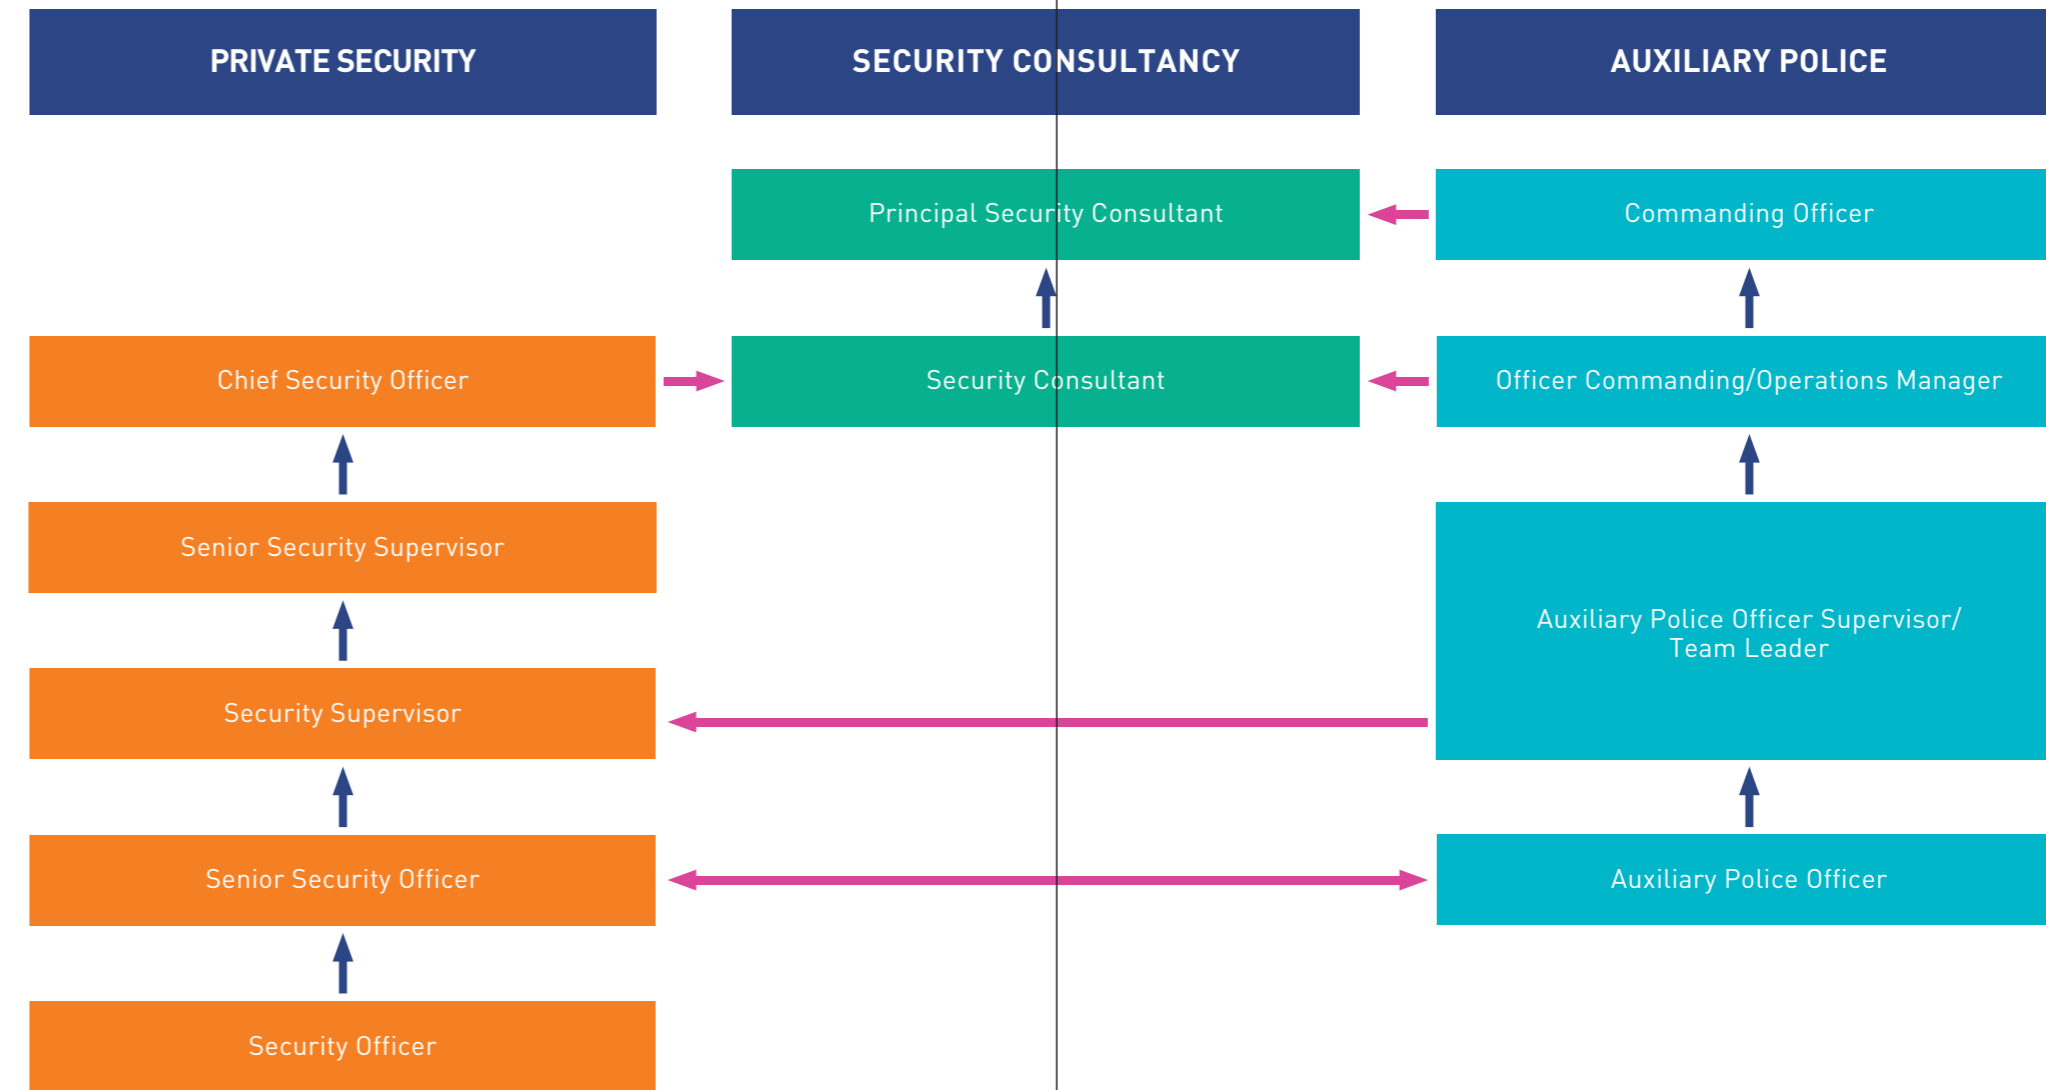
PRIVATE SECURITY

SECURITY CONSULTANCY

AUXILIARY POLICE

Principal Security Consultant

Commanding Officer

Chief Security Officer

Security Consultant

Officer Commanding/Operations Manager

Senior Security Supervisor

Auxiliary Police Officer Supervisor/ Team Leader

Security Supervisor

Senior Security Officer

Auxiliary Police Officer

Security Officer